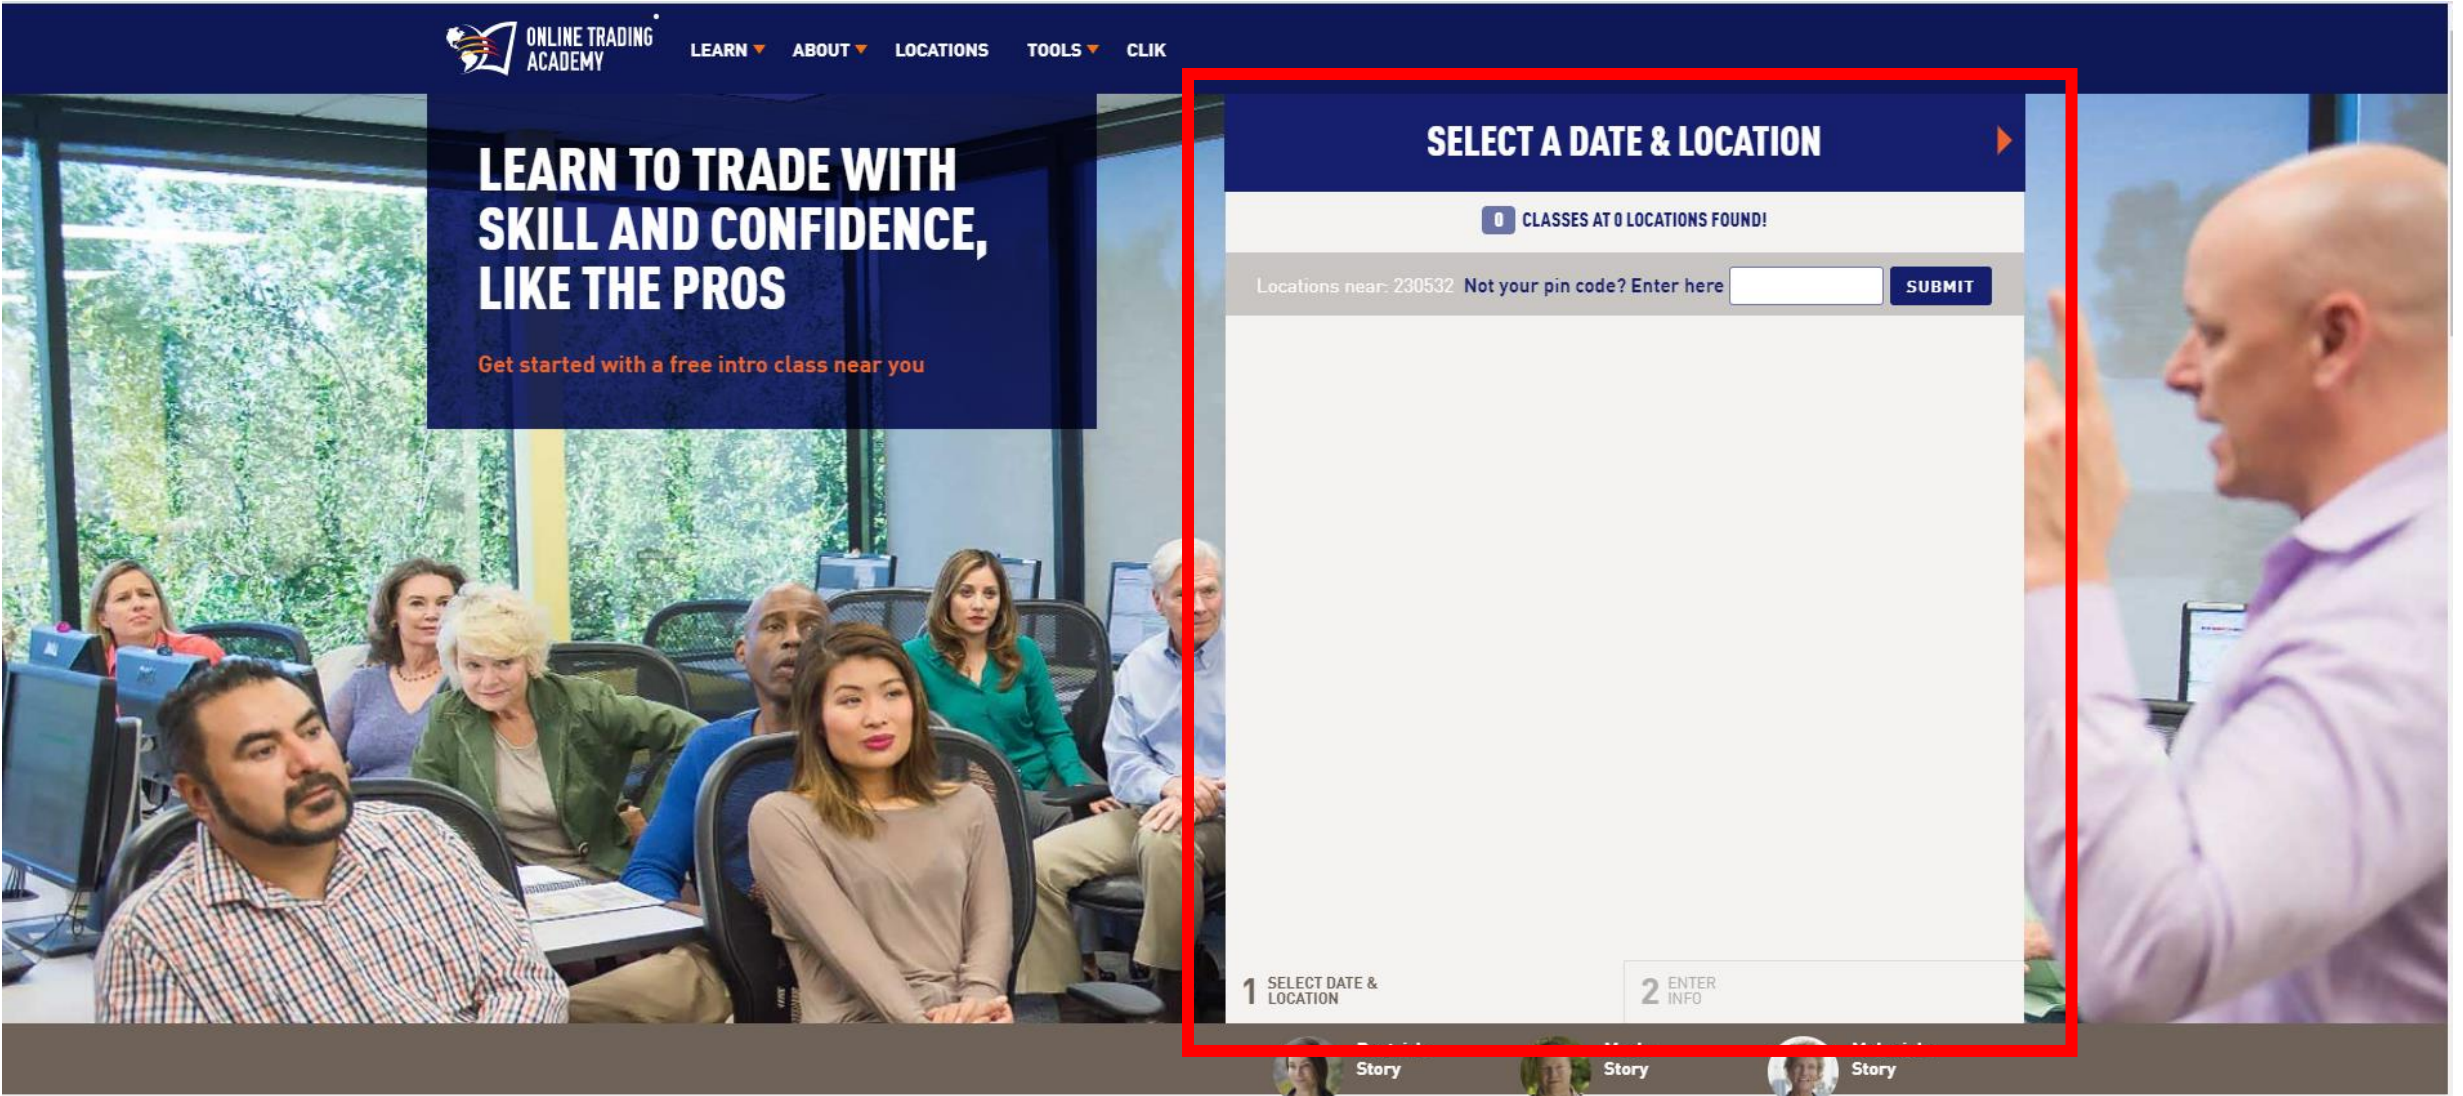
ONLINE TRADING ACADEMY

LEARN ▾ ABOUT ▾ LOCATIONS TOOLS ▾ CLIK

LEARN TO TRADE WITH SKILL AND CONFIDENCE, LIKE THE PROS

Get started with a free intro class near you

SELECT A DATE & LOCATION

0 CLASSES AT 0 LOCATIONS FOUND!

Locations near: 230532 Not your pin code? Enter here SUBMIT

1 SELECT DATE & LOCATION

2 ENTER INFO

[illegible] Story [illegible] Story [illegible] Story